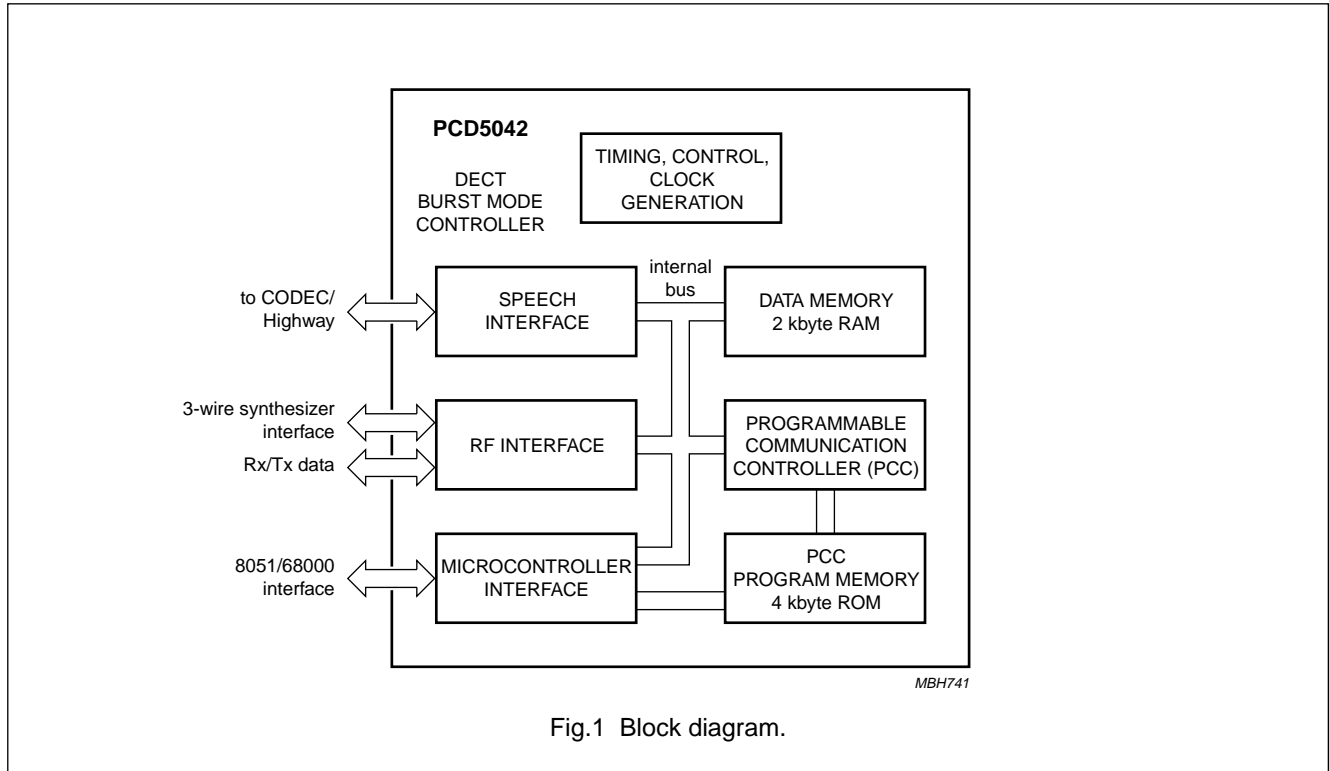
PCD5042

DECT
BURST MODE
CONTROLLER

TIMING, CONTROL, CLOCK GENERATION

to CODEC/ Highway

SPEECH INTERFACE

internal bus

DATA MEMORY 2 kbyte RAM

3-wire synthesizer interface

Rx/Tx data

RF INTERFACE

PROGRAMMABLE COMMUNICATION CONTROLLER (PCC)

8051/68000 interface

MICROCONTROLLER INTERFACE

PCC PROGRAM MEMORY 4 kbyte ROM

MBH741

Fig.1 Block diagram.